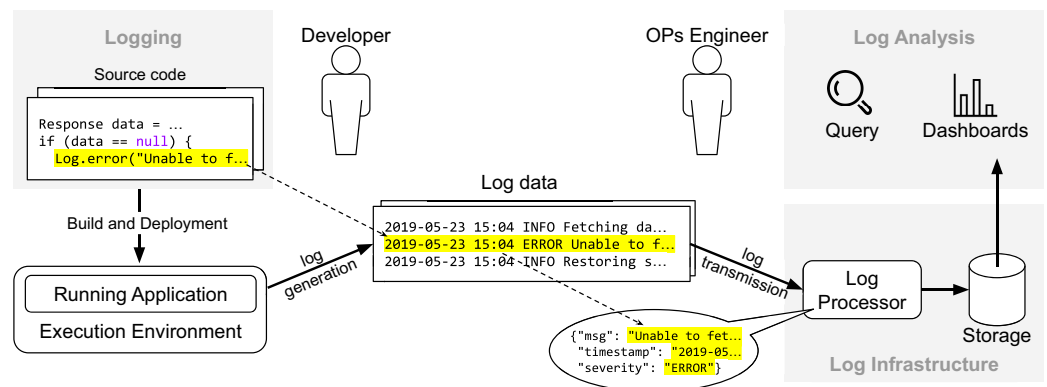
Logging

Source code

Response data = …
if (data == null) {
Log.error("Unable to f…

Developer

OPs Engineer

Log Analysis

Query

Dashboards

Build and Deployment

Log data

2019-05-23 15:04 INFO Fetching da…
2019-05-23 15:04 ERROR Unable to f…
2019-05-23 15:04 INFO Restoring s…

log generation

log transmission

Running Application

Execution Environment

Log Processor

Storage

{"msg": "Unable to fet…
"timestamp": "2019-05…
"severity": "ERROR"}

Log Infrastructure